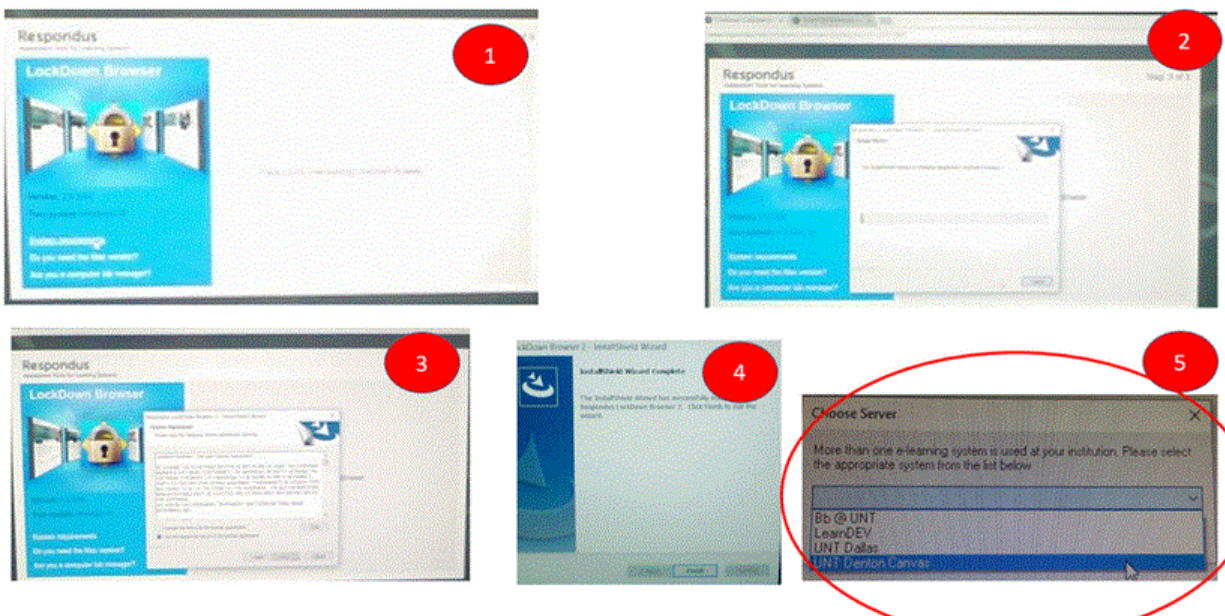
Respondus

LockDown Browser

Version: 2.0 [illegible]

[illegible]

System requirements

Do you need the Mac version?

Are you a computer lab manager?

1

Respondus

Step 3 of 3

LockDown Browser

System requirements

Do you need the Mac version?

Are you a computer lab manager?

2

Respondus

LockDown Browser

System requirements

Do you need the Mac version?

Are you a computer lab manager?

3

LockDown Browser 2 - InstallShield Wizard

InstallShield Wizard Complete

The InstallShield Wizard has successfully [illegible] Respondus LockDown Browser 2. Click Finish to exit the wizard.

Finish

4

5

Choose Server

More than one e-learning system is used at your institution. Please select the appropriate system from the list below

Bb @ UNT
LearnDEV
UNT Dallas
UNT Denton Canvas